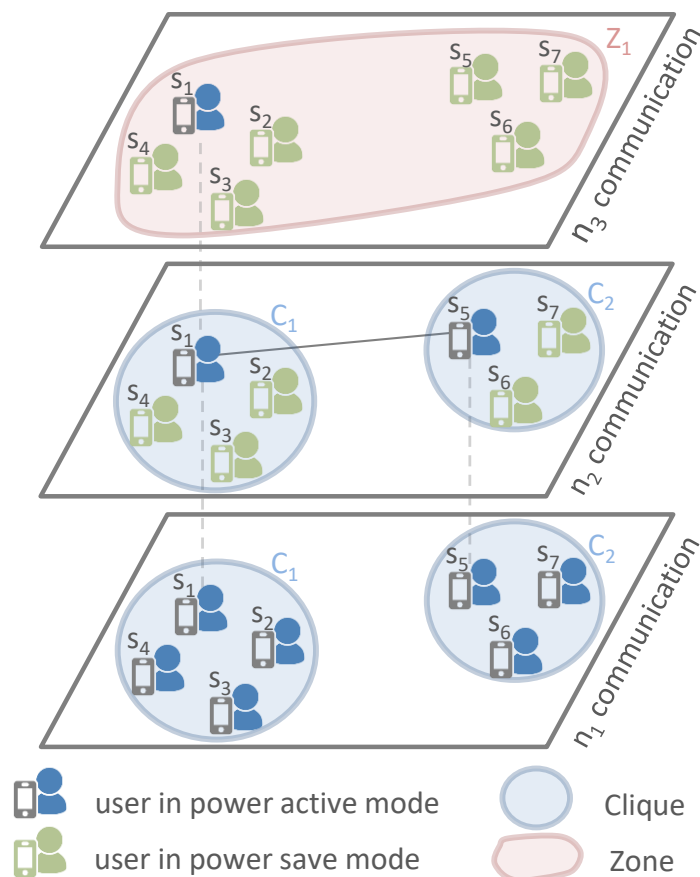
$Z_1$
$s_1$ $s_2$ $s_3$ $s_4$ $s_5$ $s_6$ $s_7$
$n_3$ communication

$C_1$ $C_2$
$s_1$ $s_2$ $s_3$ $s_4$ $s_5$ $s_6$ $s_7$
$n_2$ communication

$C_1$ $C_2$
$s_1$ $s_2$ $s_3$ $s_4$ $s_5$ $s_6$ $s_7$
$n_1$ communication

user in power active mode
user in power save mode
Clique
Zone